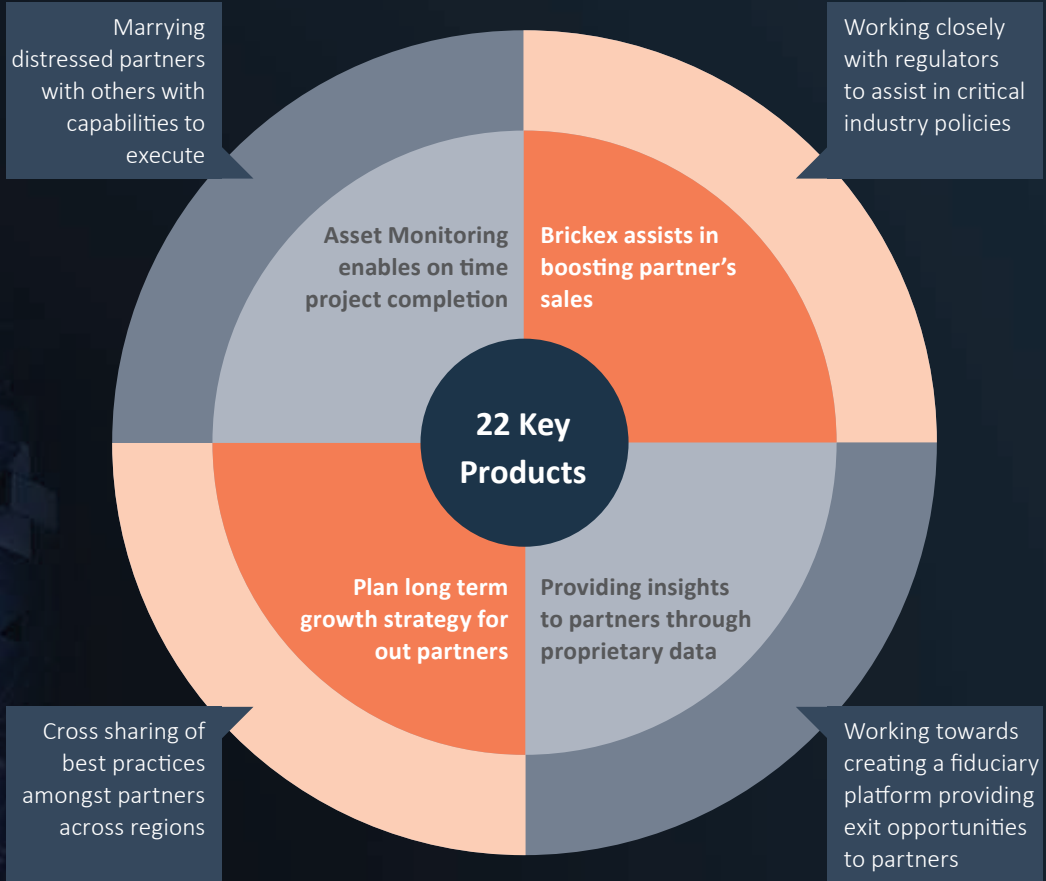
Marrying distressed partners with others with capabilities to execute

Working closely with regulators to assist in critical industry policies

Asset Monitoring enables on time project completion

Brickex assists in boosting partner’s sales

22 Key Products

Plan long term growth strategy for out partners

Providing insights to partners through proprietary data

Cross sharing of best practices amongst partners across regions

Working towards creating a fiduciary platform providing exit opportunities to partners